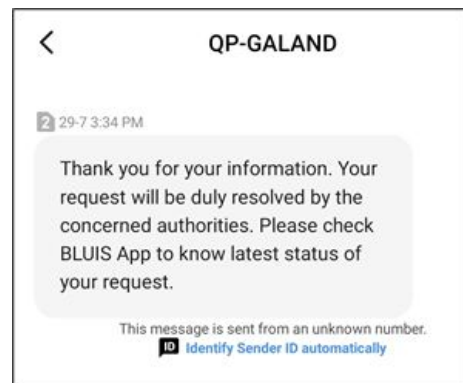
<

QP-GALAND

2 29-7 3:34 PM

Thank you for your information. Your request will be duly resolved by the concerned authorities. Please check BLUIS App to know latest status of your request.

This message is sent from an unknown number.

ID Identify Sender ID automatically